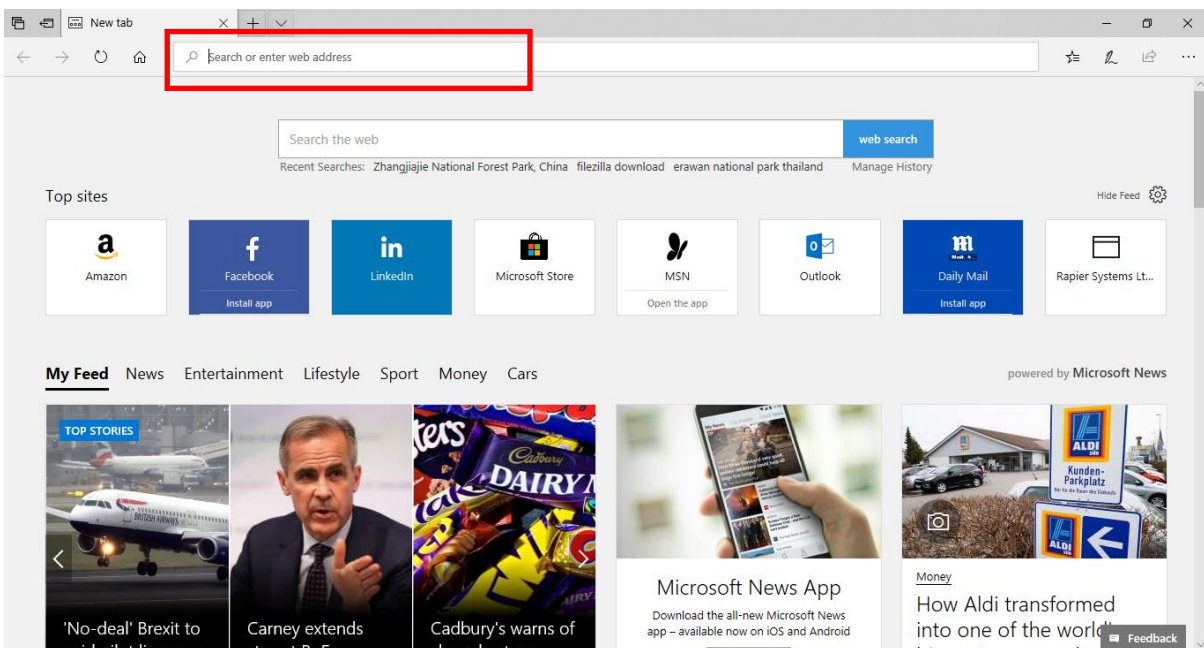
New tab

Search or enter web address

Search the web

web search

Recent Searches: Zhangjiajie National Forest Park, China filezilla download erawan national park thailand

Manage History

Top sites

Hide Feed

Amazon

Facebook
Install app

LinkedIn

Microsoft Store

MSN
Open the app

Outlook

Daily Mail
Install app

Rapier Systems Lt...

My Feed News Entertainment Lifestyle Sport Money Cars

powered by Microsoft News

TOP STORIES

'No-deal' Brexit to

Carney extends

Cadbury's warns of

Microsoft News App

Download the all-new Microsoft News app – available now on iOS and Android

Money

How Aldi transformed into one of the world

Feedback